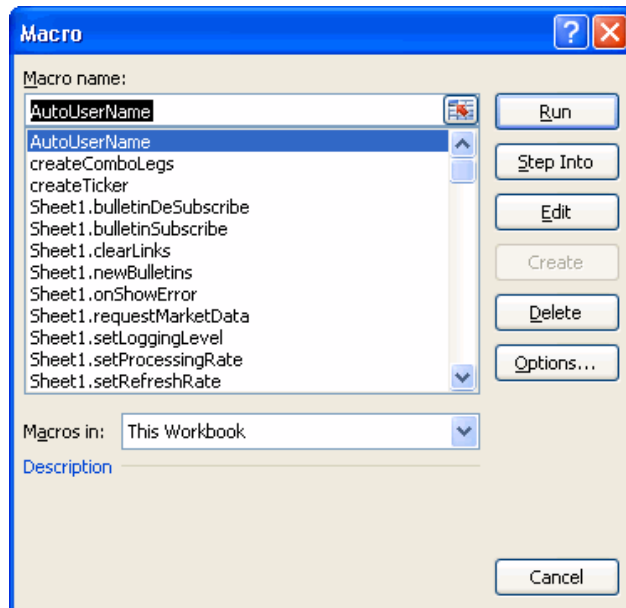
Macro

Macro name:

AutoUserName

AutoUserName
createComboLegs
createTicker
Sheet1.bulletinDeSubscribe
Sheet1.bulletinSubscribe
Sheet1.clearLinks
Sheet1.newBulletins
Sheet1.onShowError
Sheet1.requestMarketData
Sheet1.setLoggingLevel
Sheet1.setProcessingRate
Sheet1.setRefreshRate

Run
Step Into
Edit
Create
Delete
Options...

Macros in: This Workbook

Description

Cancel